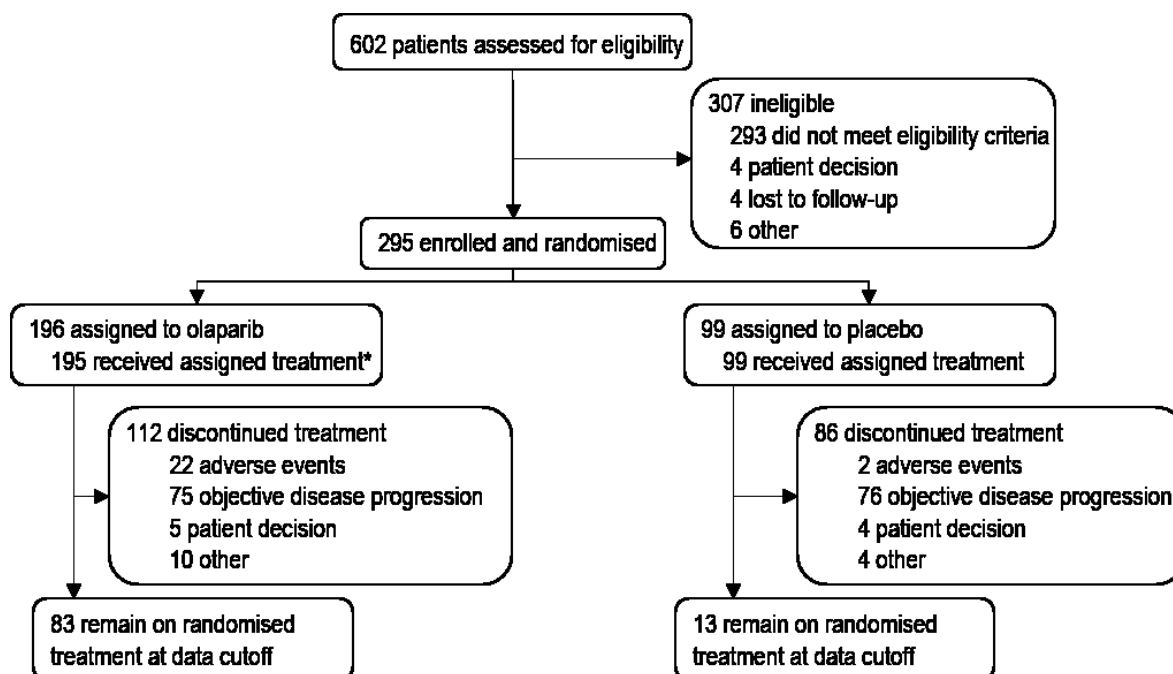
602 patients assessed for eligibility

307 ineligible
293 did not meet eligibility criteria
4 patient decision
4 lost to follow-up
6 other

295 enrolled and randomised

196 assigned to olaparib
195 received assigned treatment*

112 discontinued treatment
22 adverse events
75 objective disease progression
5 patient decision
10 other

83 remain on randomised treatment at data cutoff

99 assigned to placebo
99 received assigned treatment

86 discontinued treatment
2 adverse events
76 objective disease progression
4 patient decision
4 other

13 remain on randomised treatment at data cutoff